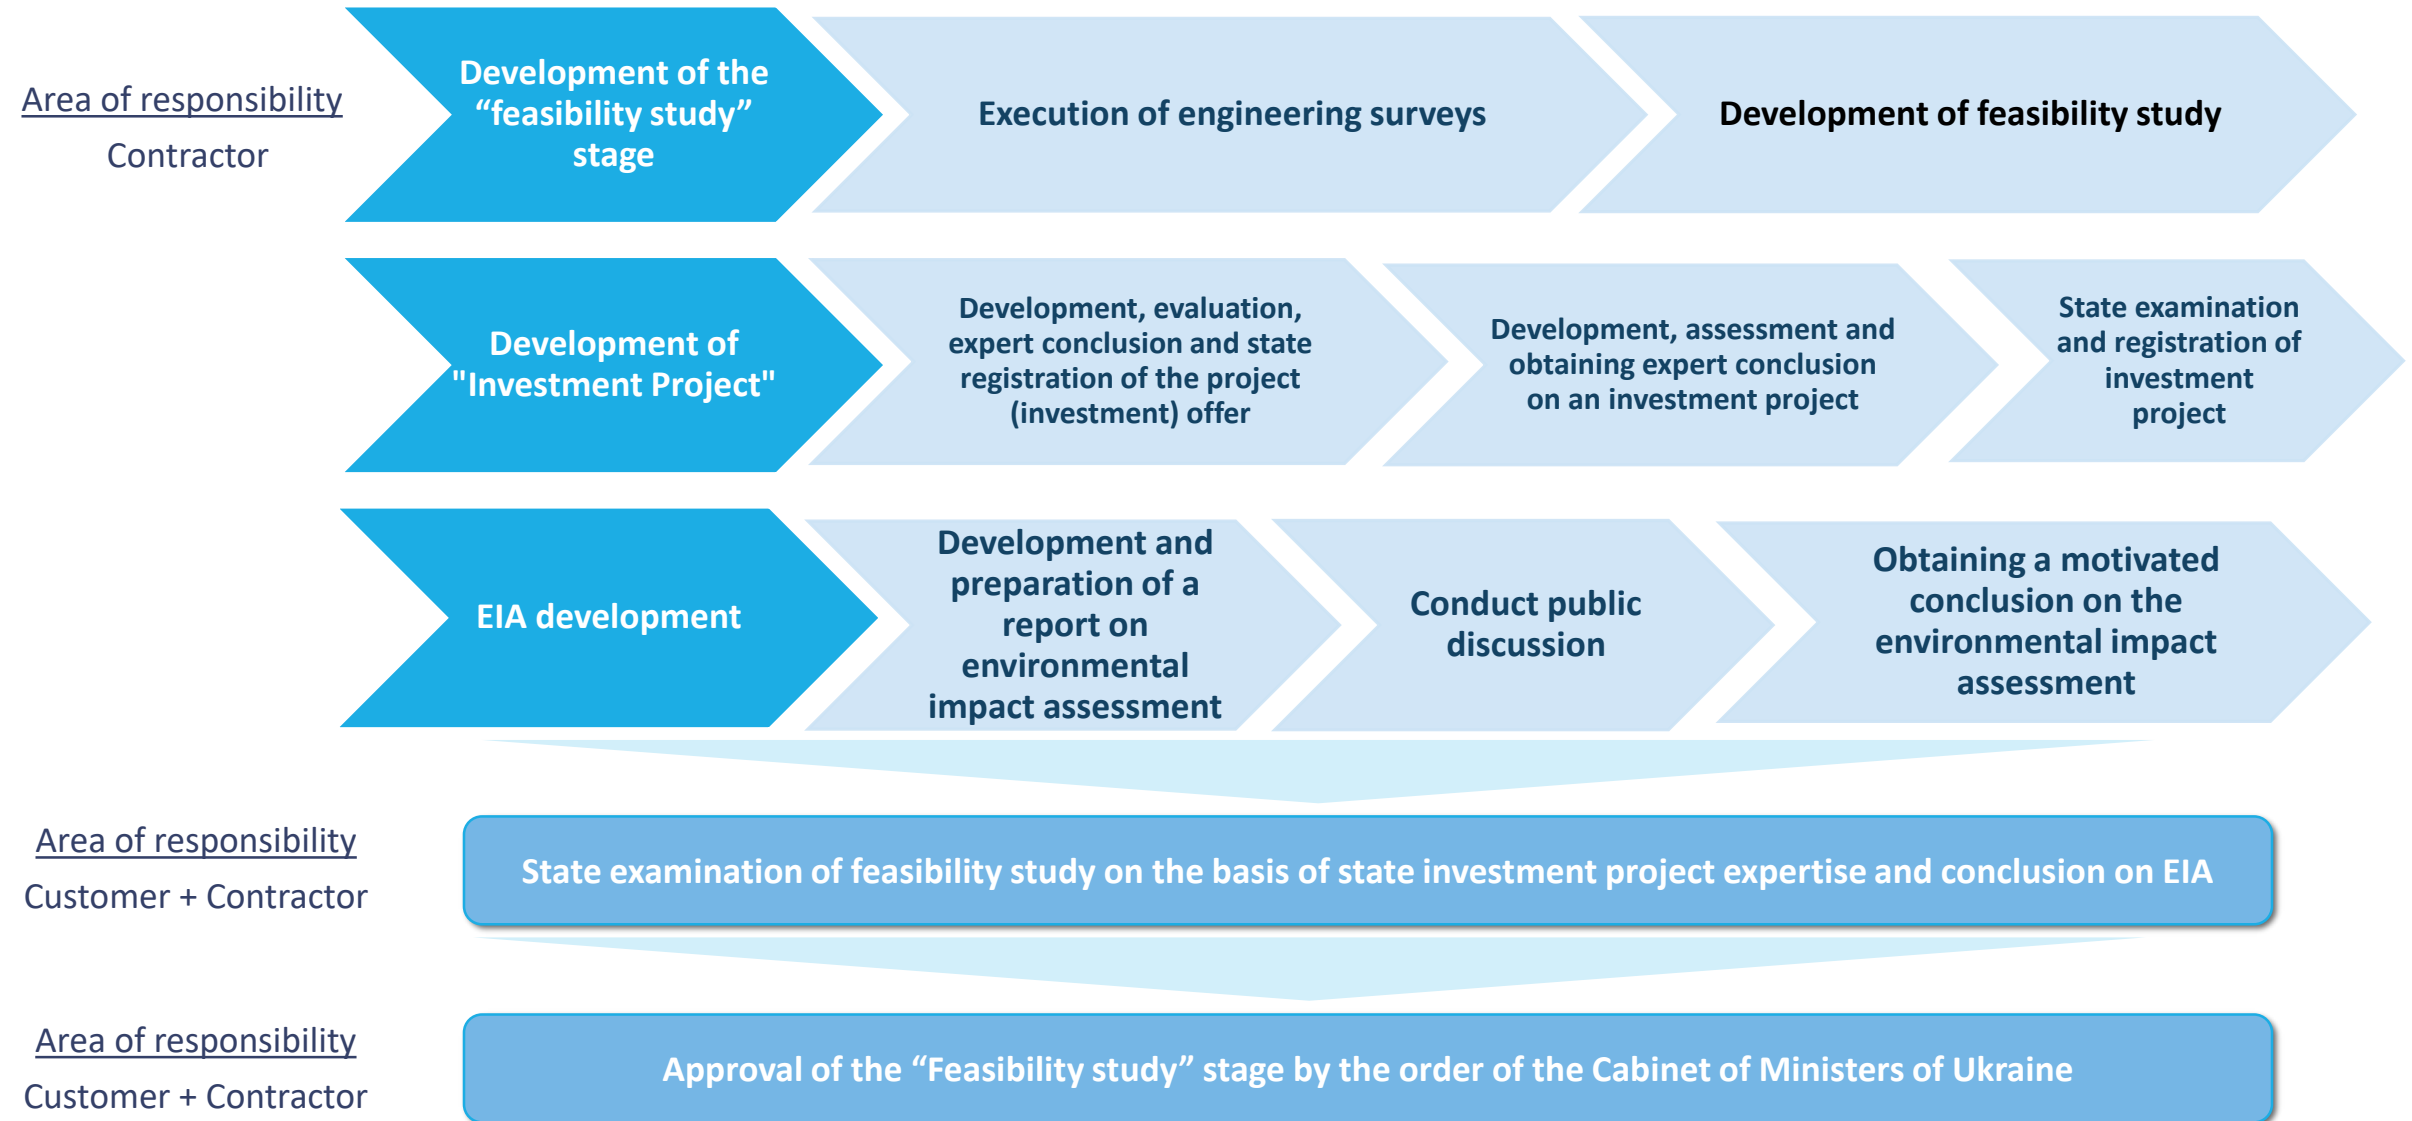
Area of responsibility
Contractor

Development of the “feasibility study” stage

Execution of engineering surveys

Development of feasibility study

Development of "Investment Project"

Development, evaluation, expert conclusion and state registration of the project (investment) offer

Development, assessment and obtaining expert conclusion on an investment project

State examination and registration of investment project

EIA development

Development and preparation of a report on environmental impact assessment

Conduct public discussion

Obtaining a motivated conclusion on the environmental impact assessment

Area of responsibility
Customer + Contractor

State examination of feasibility study on the basis of state investment project expertise and conclusion on EIA

Area of responsibility
Customer + Contractor

Approval of the “Feasibility study” stage by the order of the Cabinet of Ministers of Ukraine